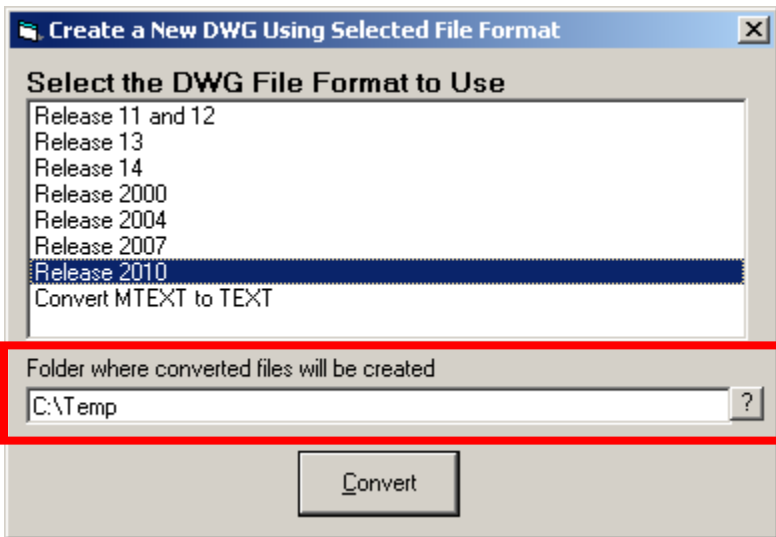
Create a New DWG Using Selected File Format

X

Select the DWG File Format to Use

Release 11 and 12
Release 13
Release 14
Release 2000
Release 2004
Release 2007
Release 2010
Convert MTEXT to TEXT

Folder where converted files will be created

C:\Temp

?

Convert